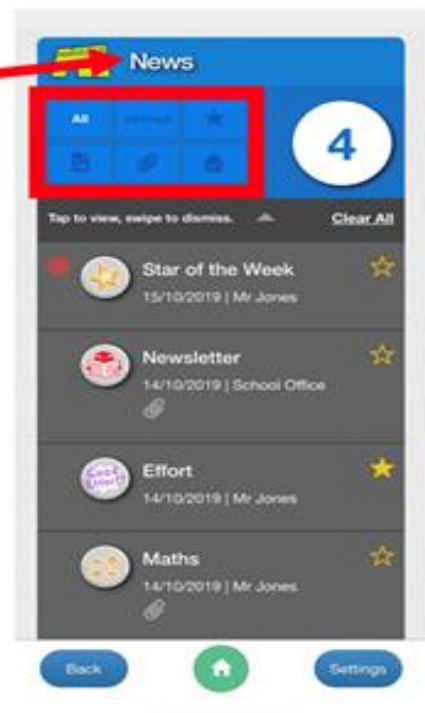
News

All

Unread

4

Tap to view, swipe to dismiss.

Clear All

Star of the Week
15/10/2019 | Mr Jones

Newsletter
14/10/2019 | School Office

Effort
14/10/2019 | Mr Jones

Maths
14/10/2019 | Mr Jones

Back

Settings